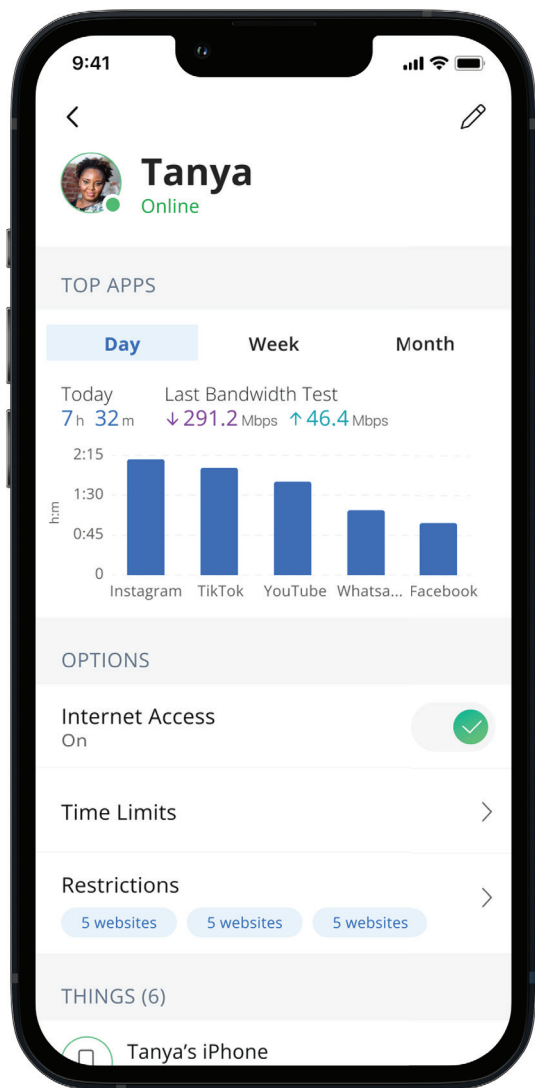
9:41

Tanya
Online

TOP APPS

Day Week Month

Today
7h 32m

Last Bandwidth Test
↓291.2 Mbps ↑46.4 Mbps

2:15
1:30
0:45
0
h:m

Instagram TikTok YouTube Whatsa... Facebook

OPTIONS

Internet Access
On

Time Limits

Restrictions
5 websites 5 websites 5 websites

THINGS (6)

Tanya's iPhone